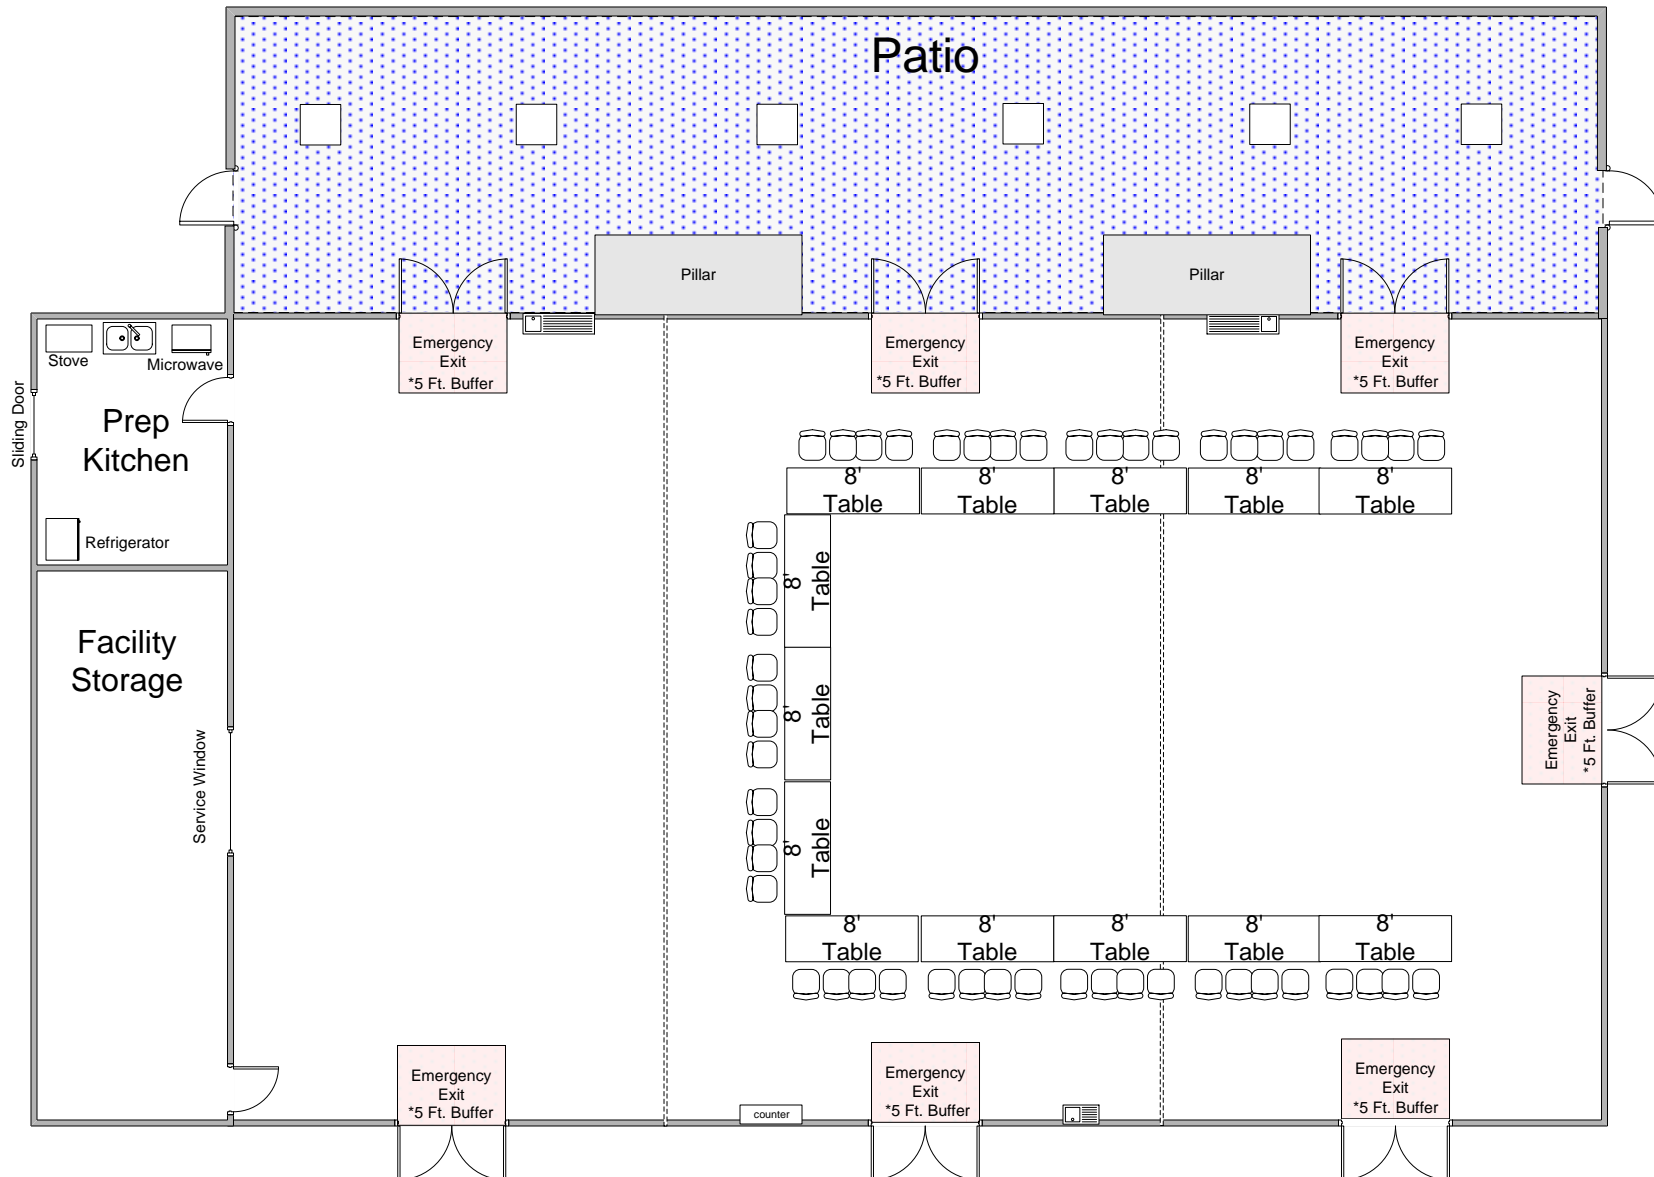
Patio

Pillar

Pillar

Stove

Microwave

Sliding Door

Prep Kitchen

Refrigerator

Facility Storage

Service Window

Emergency Exit *5 Ft. Buffer

Emergency Exit *5 Ft. Buffer

Emergency Exit *5 Ft. Buffer

8' Table

8' Table

8' Table

8' Table

8' Table

8' Table

8' Table

8' Table

Emergency Exit *5 Ft. Buffer

8' Table

8' Table

8' Table

8' Table

8' Table

Emergency Exit *5 Ft. Buffer

Emergency Exit *5 Ft. Buffer

Emergency Exit *5 Ft. Buffer

counter